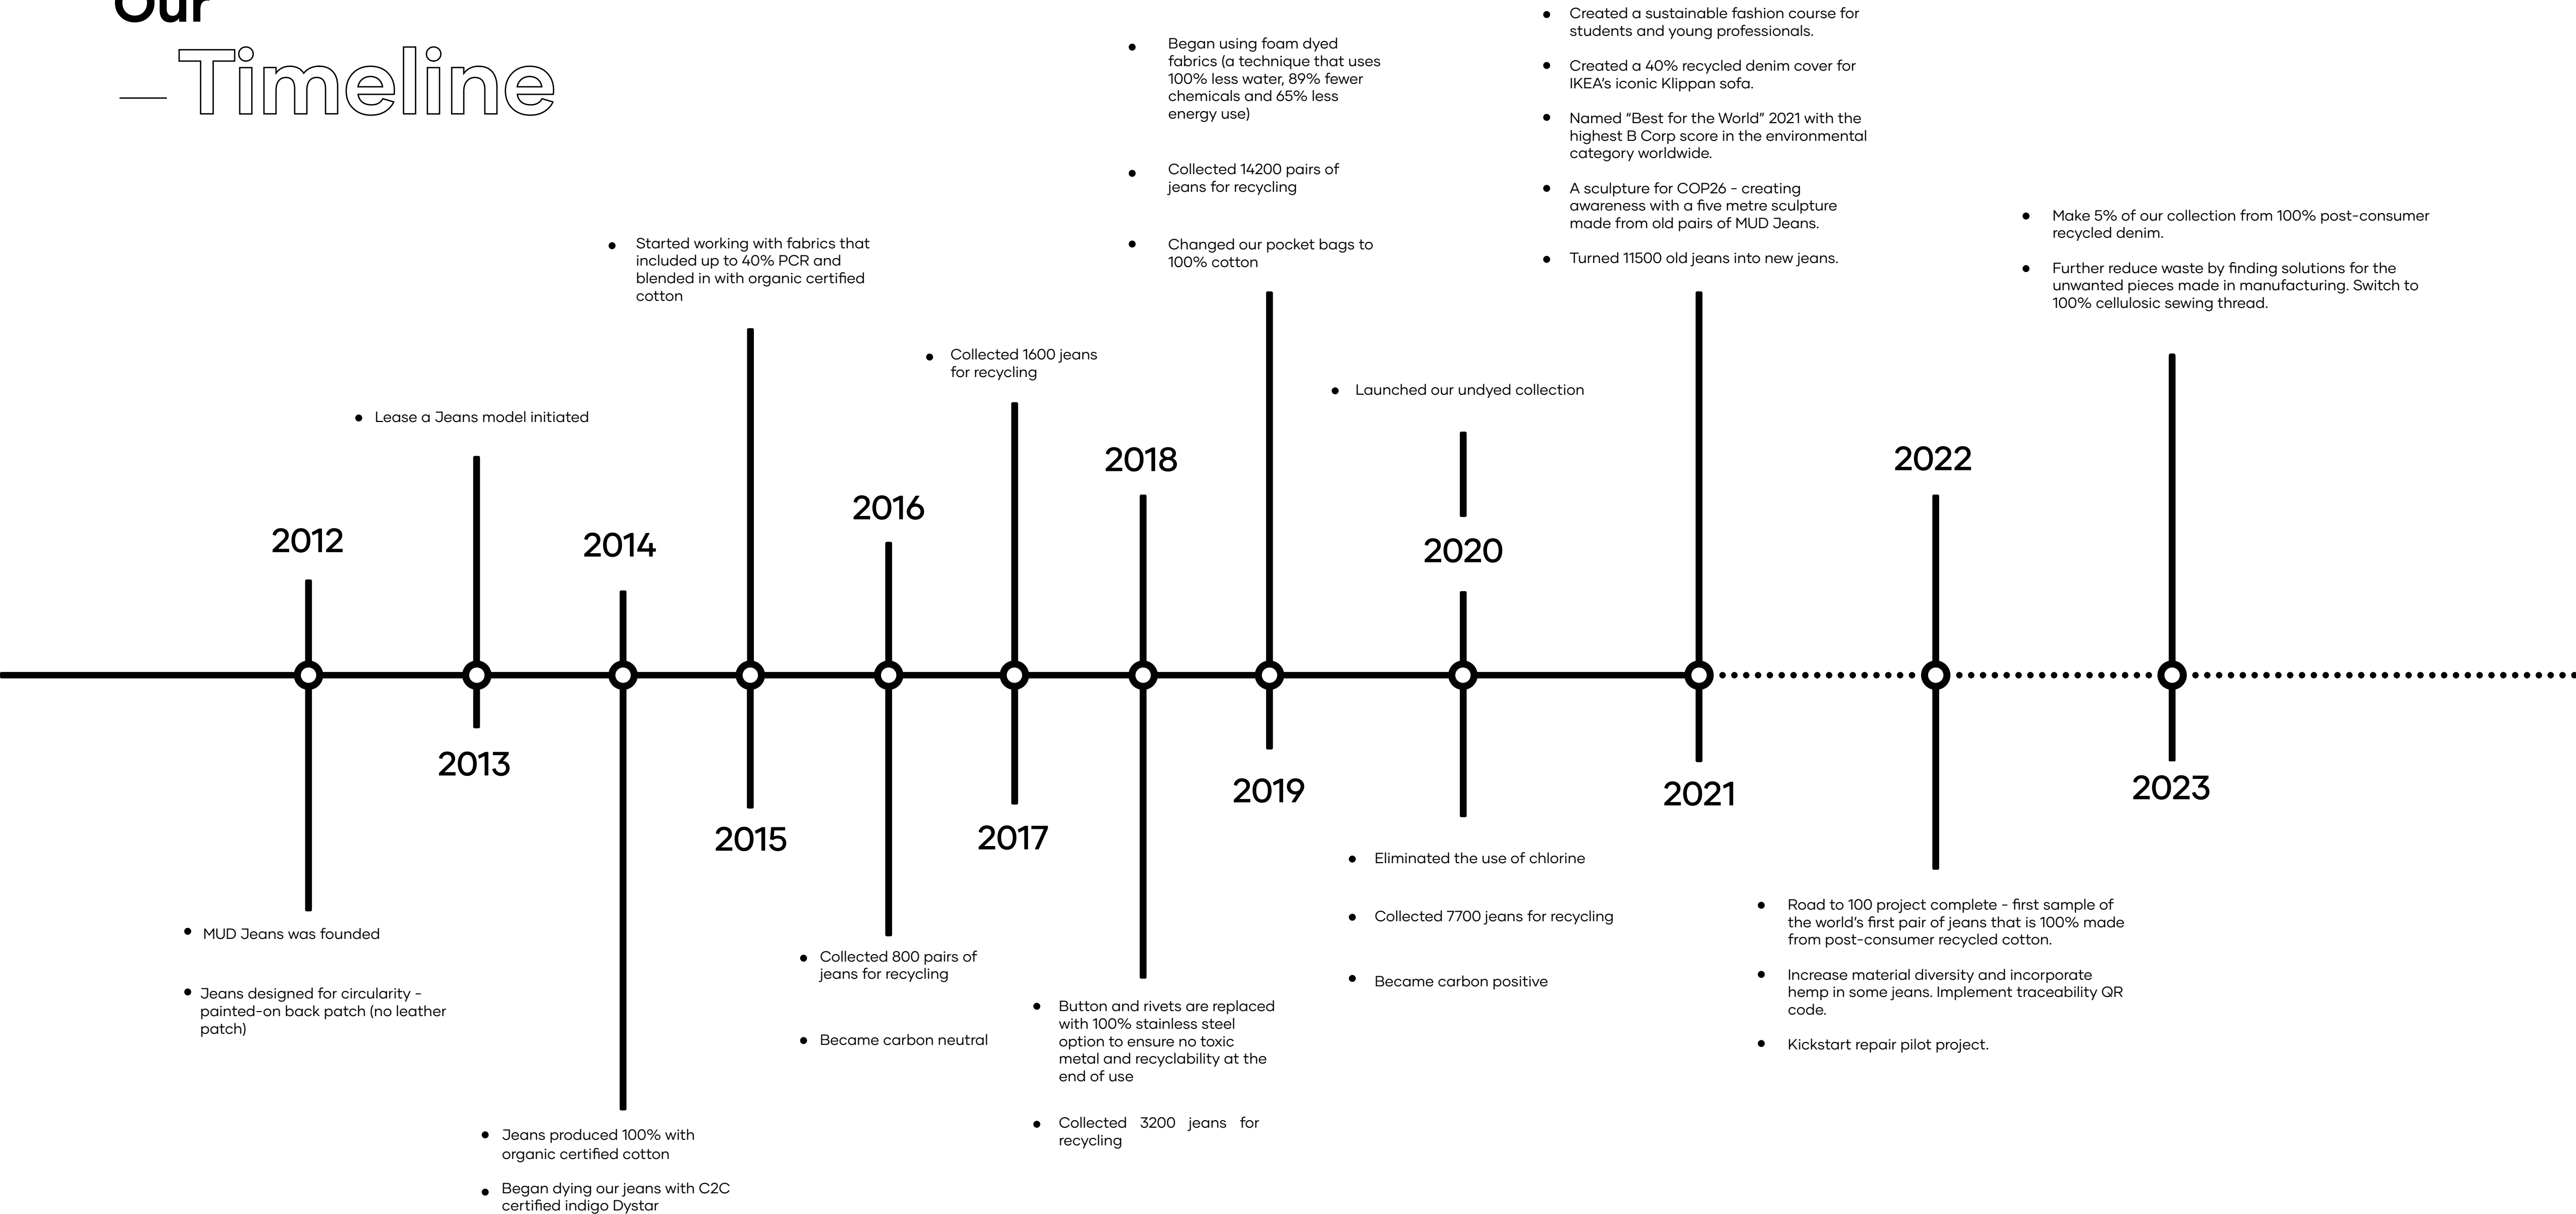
Our
Timeline

2012
• MUD Jeans was founded
• Jeans designed for circularity - painted-on back patch (no leather patch)

2013
• Lease a Jeans model initiated

2014
• Jeans produced 100% with organic certified cotton
• Began dying our jeans with C2C certified indigo Dystar

2015
• Started working with fabrics that included up to 40% PCR and blended in with organic certified cotton

2016
• Collected 800 pairs of jeans for recycling
• Became carbon neutral

2017
• Collected 1600 jeans for recycling

2018
• Button and rivets are replaced with 100% stainless steel option to ensure no toxic metal and recyclability at the end of use
• Collected 3200 jeans for recycling

2019
• Began using foam dyed fabrics (a technique that uses 100% less water, 89% fewer chemicals and 65% less energy use)
• Collected 14200 pairs of jeans for recycling
• Changed our pocket bags to 100% cotton

2020
• Launched our undyed collection
• Eliminated the use of chlorine
• Collected 7700 jeans for recycling
• Became carbon positive

2021
• Created a sustainable fashion course for students and young professionals.
• Created a 40% recycled denim cover for IKEA's iconic Klippan sofa.
• Named "Best for the World" 2021 with the highest B Corp score in the environmental category worldwide.
• A sculpture for COP26 - creating awareness with a five metre sculpture made from old pairs of MUD Jeans.
• Turned 11500 old jeans into new jeans.

2022
• Road to 100 project complete - first sample of the world's first pair of jeans that is 100% made from post-consumer recycled cotton.
• Increase material diversity and incorporate hemp in some jeans. Implement traceability QR code.
• Kickstart repair pilot project.

2023
• Make 5% of our collection from 100% post-consumer recycled denim.
• Further reduce waste by finding solutions for the unwanted pieces made in manufacturing. Switch to 100% cellulosic sewing thread.